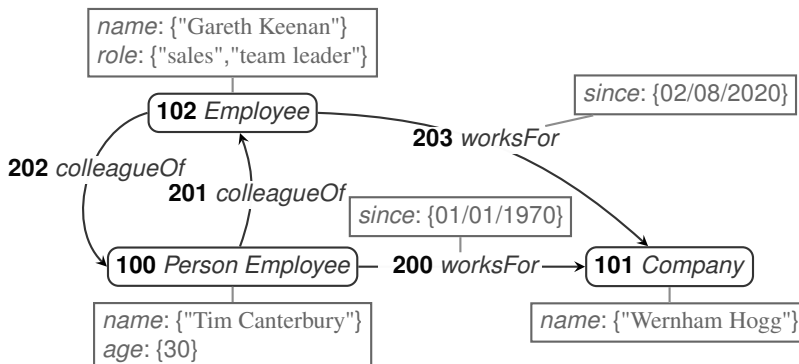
name: {"Gareth Keenan"}
role: {"sales","team leader"}

102 Employee

since: {02/08/2020}

203 worksFor

202 colleagueOf

201 colleagueOf

since: {01/01/1970}

100 Person Employee

200 worksFor

101 Company

name: {"Tim Canterbury"}
age: {30}

name: {"Wernham Hogg"}